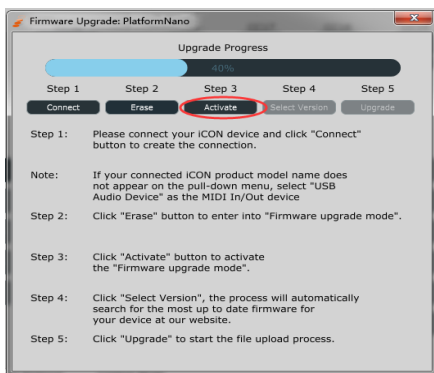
Firmware Upgrade: PlatformNano

Upgrade Progress

40%

| Step 1 | Step 2 | Step 3 | Step 4 | Step 5 |
|---|---|---|---|---|
| Connect | Erase | Activate | Select Version | Upgrade |

Step 1: Please connect your iCON device and click "Connect" button to create the connection.

Note: If your connected iCON product model name does not appear on the pull-down menu, select "USB Audio Device" as the MIDI In/Out device

Step 2: Click "Erase" button to enter into "Firmware upgrade mode".

Step 3: Click "Activate" button to activate the "Firmware upgrade mode".

Step 4: Click "Select Version", the process will automatically search for the most up to date firmware for your device at our website.

Step 5: Click "Upgrade" to start the file upload process.